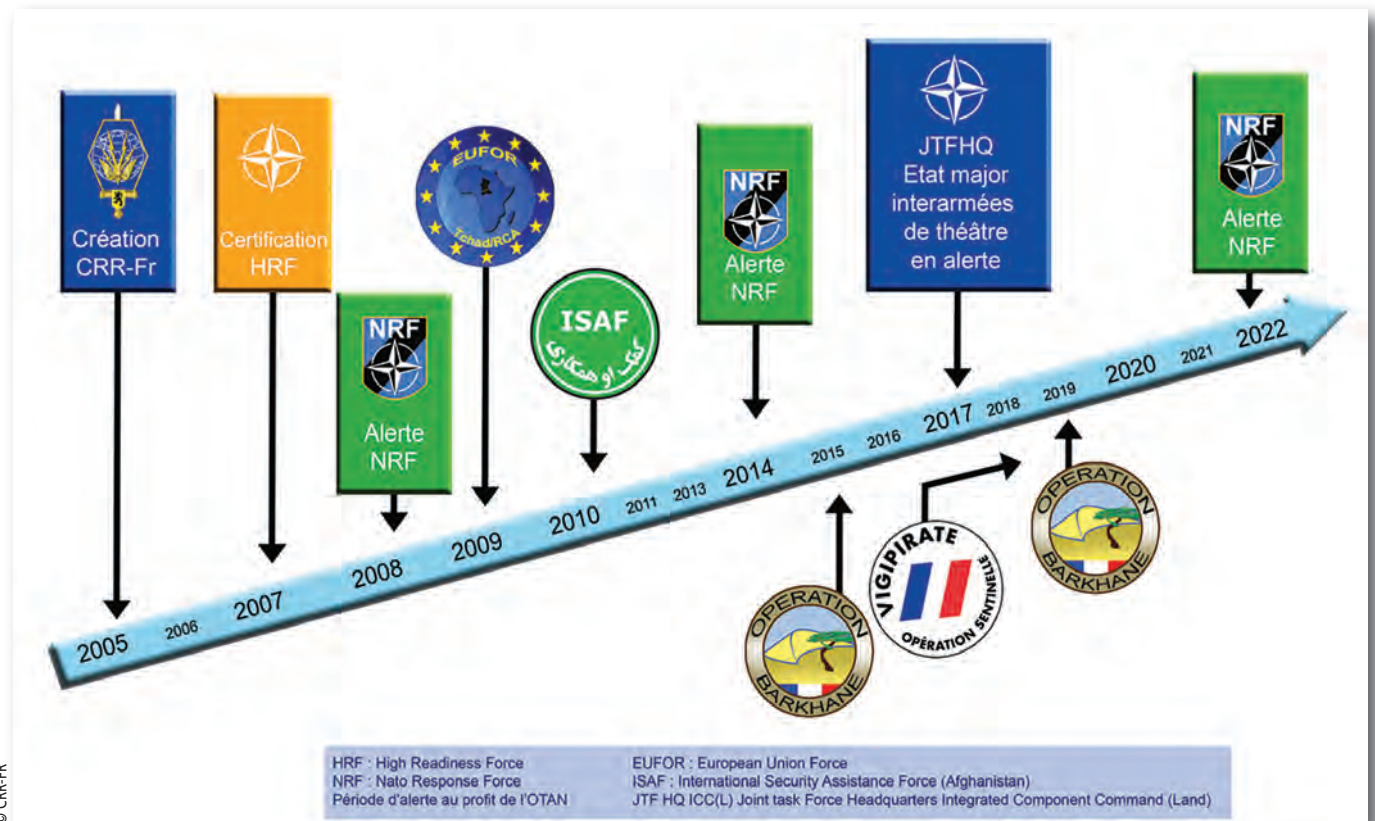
Création CRR-Fr

Certification HRF

NRF
Alerte NRF

EUFOR
Tchad/RCA

ISAF
کمک او همکاری

NRF
Alerte NRF

JTFHQ
Etat major interarmées de théâtre en alerte

NRF
Alerte NRF

2005 2006 2007 2008 2009 2010 2011 2013 2014 2015 2016 2017 2018 2019 2020 2021 2022

OPERATION BARKHANE

VIGIPIRATE
OPÉRATION SENTINELLE

OPERATION BARKHANE

HRF : High Readiness Force
NRF : Nato Response Force
Période d'alerte au profit de l'OTAN

EUFOR : European Union Force
ISAF : International Security Assistance Force (Afghanistan)
JTF HQ ICC(L) Joint task Force Headquarters Integrated Component Command (Land)

© CRR-FR